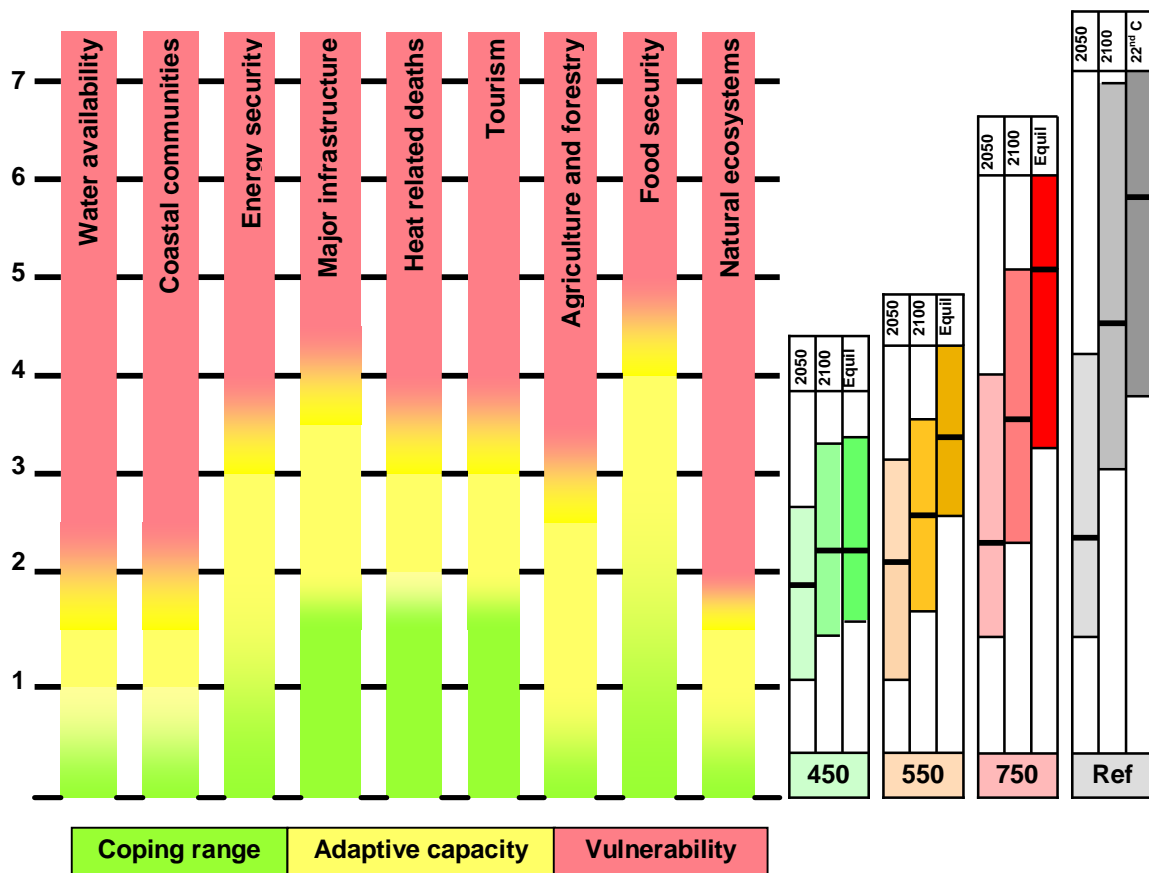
7
6
5
4
3
2
1

Water availability
Coastal communities
Energy security
Major infrastructure
Heat related deaths
Tourism
Agriculture and forestry
Food security
Natural ecosystems

2050 2100 Equil
450

2050 2100 Equil
550

2050 2100 Equil
750

2050 2100 $22^{nd}$ C
Ref

| Coping range | Adaptive capacity | Vulnerability |
|---|---|---|